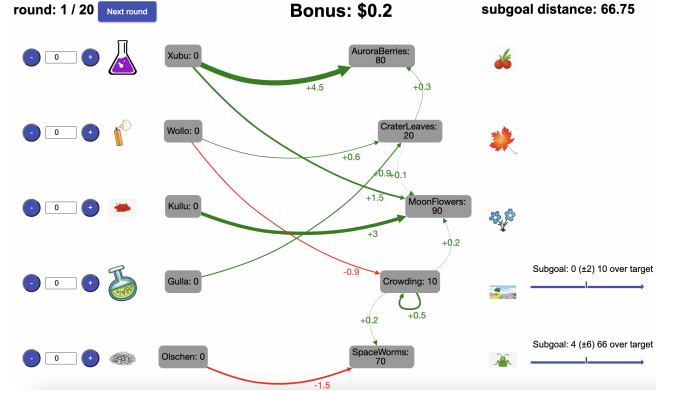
round: 1 / 20 Next round

Bonus: $0.2

subgoal distance: 66.75

- 0 +

Xubu: 0

AuroraBerries: 80

+4.5

+0.3

- 0 +

Wollo: 0

CraterLeaves: 20

+0.6

-0.9

-0.1

+1.5

- 0 +

Kullu: 0

MoonFlowers: 90

+3

+0.2

-0.9

- 0 +

Gulla: 0

Crowding: 10

Subgoal: 0 (±2) 10 over target

+0.5

+0.2

- 0 +

Olschen: 0

SpaceWorms: 70

Subgoal: 4 (±6) 66 over target

-1.5